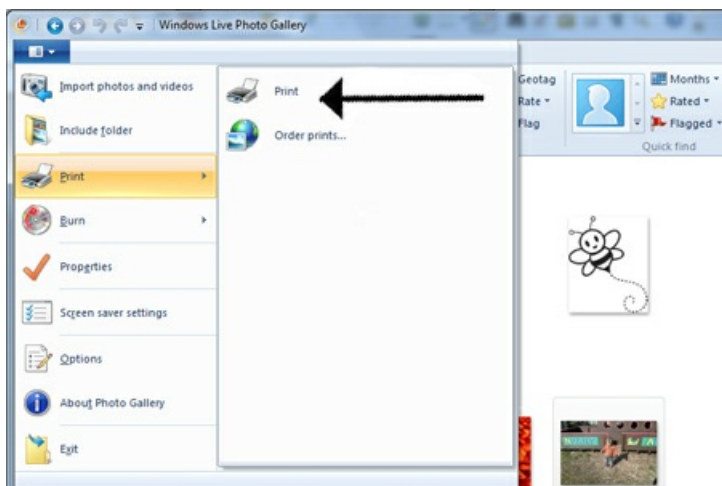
Windows Live Photo Gallery

Import photos and videos
Include folder
Print
Burn
Properties
Screen saver settings
Options
About Photo Gallery
Exit

Print
Order prints...

Geotag
Rate
Flag
Months
Rated
Flagged
Quick find